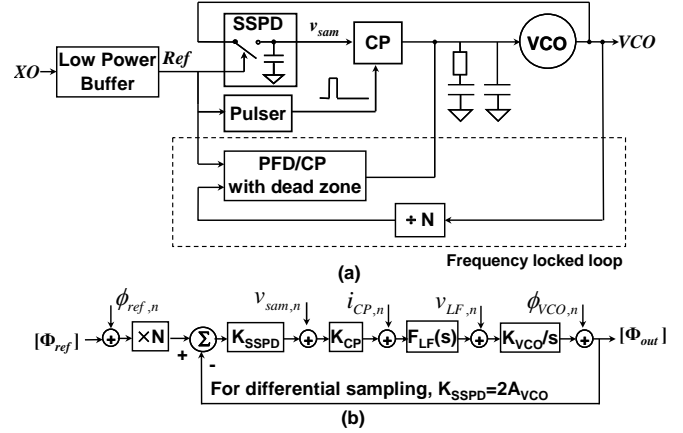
SSPD

$v_{sam}$

CP

VCO

$\rightarrow VCO$

$XO \rightarrow$

Low Power Buffer

Ref

Pulser

PFD/CP with dead zone

÷ N

(a)

Frequency locked loop

$\phi_{ref,n}$

$v_{sam,n}$

$i_{CP,n}$

$v_{LF,n}$

$\phi_{VCO,n}$

$[\Phi_{ref}]$

×N

Σ

$K_{SSPD}$

$K_{CP}$

$F_{LF}(s)$

$K_{VCO}/s$

$[\Phi_{out}]$

+

-

For differential sampling, $K_{SSPD}=2A_{VCO}$

(b)